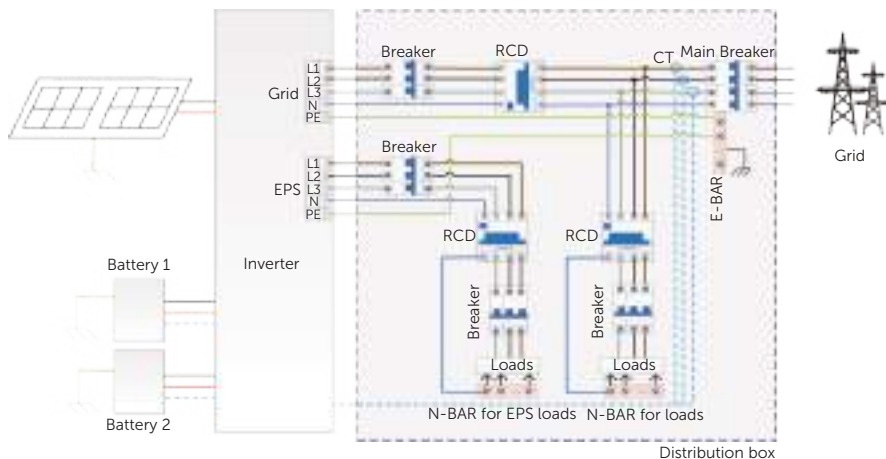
Breaker
RCD
CT
Main Breaker
Grid
L1
L2
L3
N
PE
Grid
Breaker
L1
L2
L3
N
PE
EPS
E-BAR
RCD
RCD
Battery 1
Inverter
Breaker
Breaker
Loads
Loads
N-BAR for EPS loads
N-BAR for loads
Battery 2
Distribution box